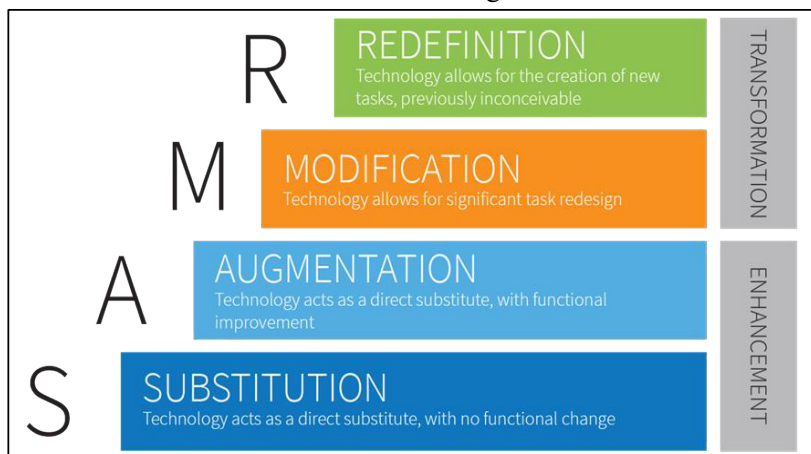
R

REDEFINITION
Technology allows for the creation of new tasks, previously inconceivable

M

MODIFICATION
Technology allows for significant task redesign

A

AUGMENTATION
Technology acts as a direct substitute, with functional improvement

S

SUBSTITUTION
Technology acts as a direct substitute, with no functional change

TRANSFORMATION

ENHANCEMENT